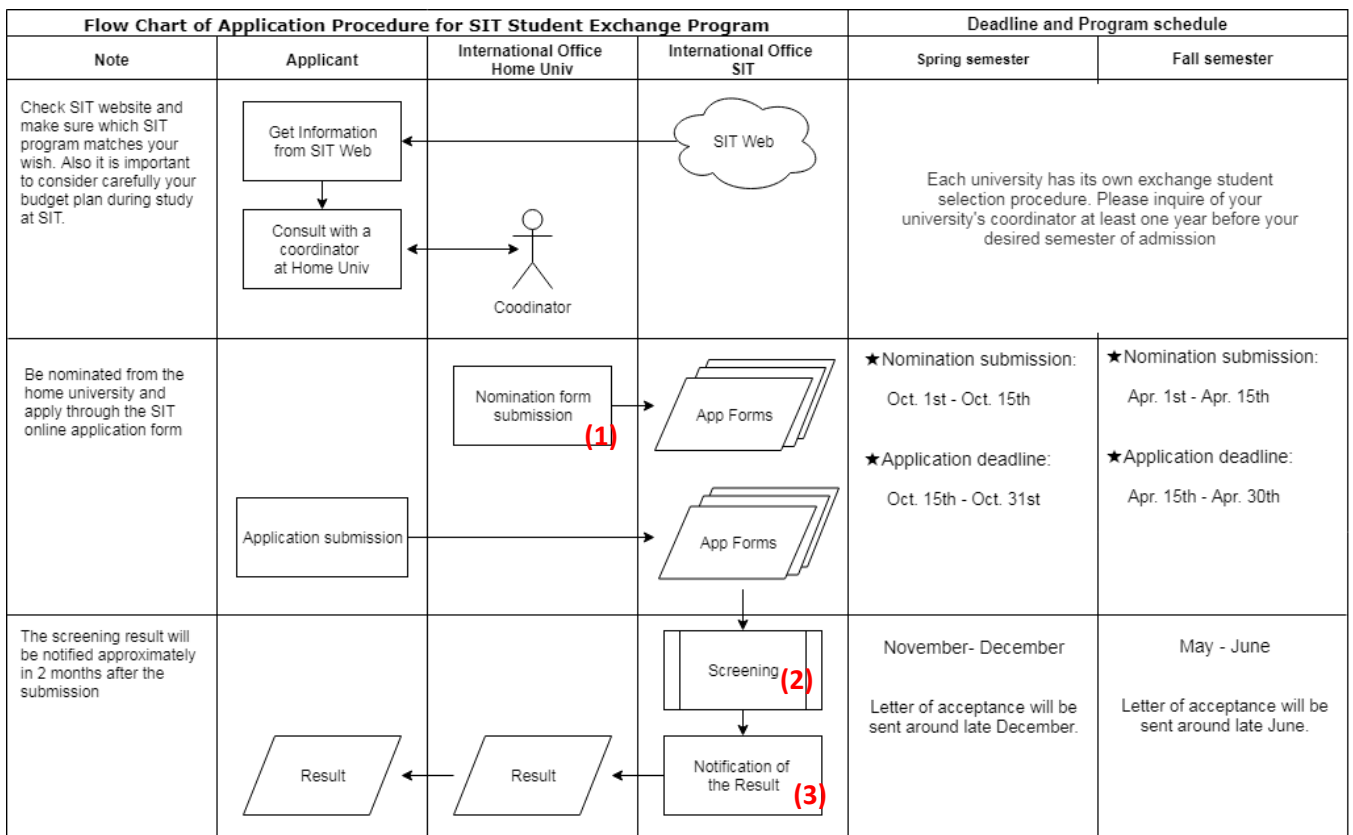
Flow Chart of Application Procedure for SIT Student Exchange Program

Deadline and Program schedule

Note

Applicant

International Office Home Univ

International Office SIT

Spring semester

Fall semester

Check SIT website and make sure which SIT program matches your wish. Also it is important to consider carefully your budget plan during study at SIT.

Get Information from SIT Web

SIT Web

Consult with a coordinator at Home Univ

Coodinator

Each university has its own exchange student selection procedure. Please inquire of your university's coordinator at least one year before your desired semester of admission

Be nominated from the home university and apply through the SIT online application form

Nomination form submission (1)

App Forms

★Nomination submission:

Oct. 1st - Oct. 15th

★Application deadline:

Oct. 15th - Oct. 31st

★Nomination submission:

Apr. 1st - Apr. 15th

★Application deadline:

Apr. 15th - Apr. 30th

Application submission

App Forms

The screening result will be notified approximately in 2 months after the submission

Screening (2)

November- December

Letter of acceptance will be sent around late December.

May - June

Letter of acceptance will be sent around late June.

Result

Result

Notification of the Result (3)